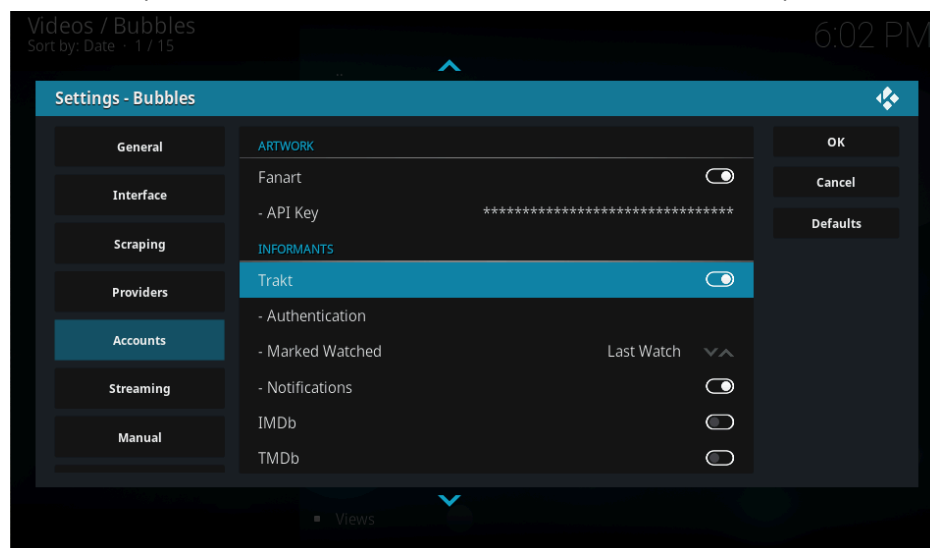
Videos / Bubbles
Sort by: Date · 1 / 15

6:02 PM

Settings - Bubbles

General
Interface
Scraping
Providers
Accounts
Streaming
Manual

ARTWORK
Fanart
- API Key ********************************
INFORMANTS
Trakt
- Authentication
- Marked Watched Last Watch
- Notifications
IMDb
TMDb

OK
Cancel
Defaults

Views